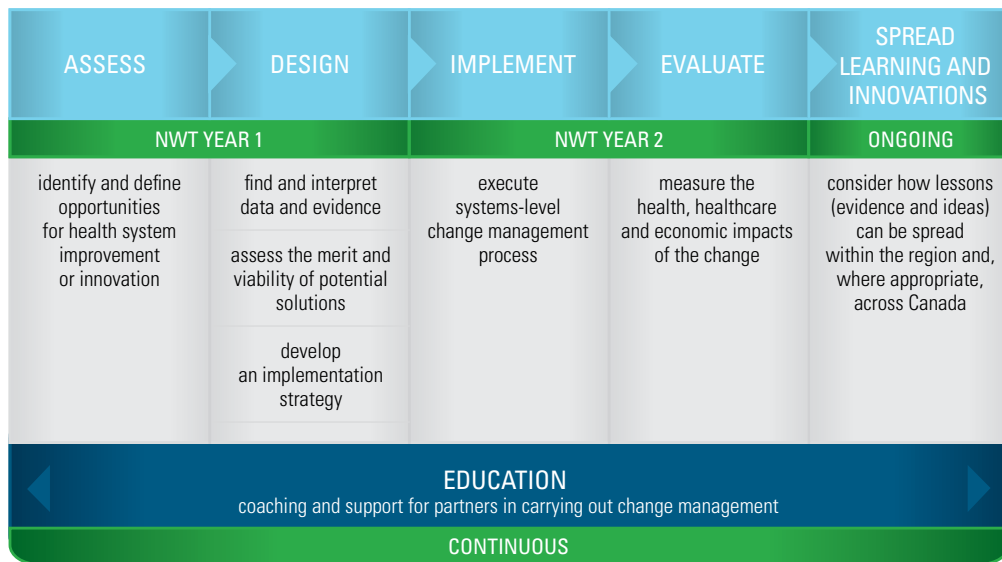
| ASSESS | DESIGN | IMPLEMENT | EVALUATE | SPREAD LEARNING AND INNOVATIONS |
|---|---|---|---|---|
| NWT YEAR 1 | | NWT YEAR 2 | | ONGOING |
| identify and define opportunities for health system improvement or innovation | find and interpret data and evidence<br>assess the merit and viability of potential solutions<br>develop an implementation strategy | execute systems-level change management process | measure the health, healthcare and economic impacts of the change | consider how lessons (evidence and ideas) can be spread within the region and, where appropriate, across Canada |

EDUCATION

coaching and support for partners in carrying out change management

CONTINUOUS